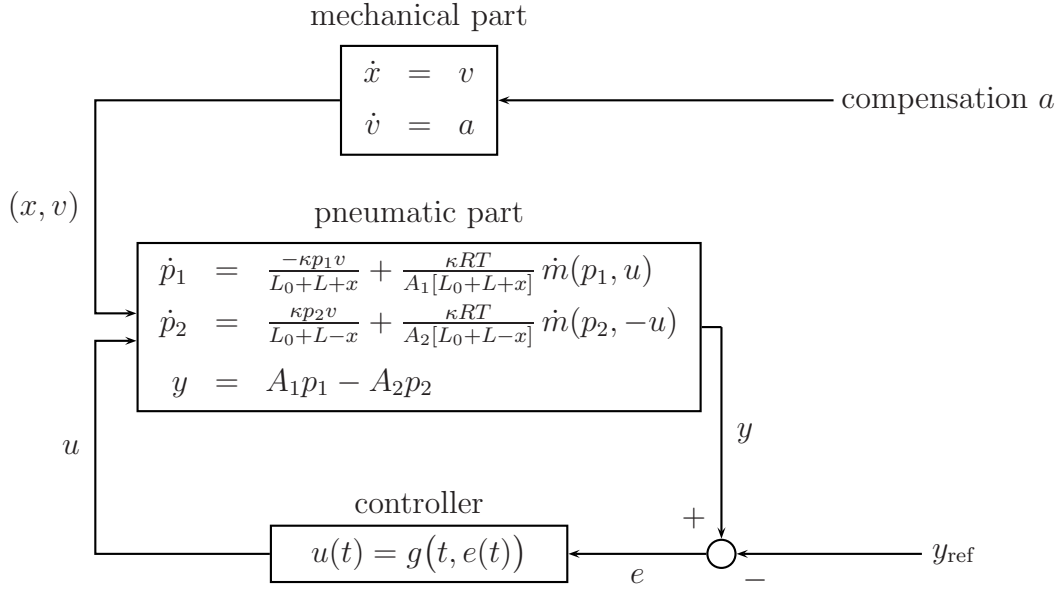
mechanical part

$\dot{x} = v$
$\dot{v} = a$

compensation $a$

$(x, v)$

pneumatic part

$\dot{p}_1 = \frac{-\kappa p_1 v}{L_0+L+x} + \frac{\kappa RT}{A_1[L_0+L+x]}\,\dot{m}(p_1, u)$
$\dot{p}_2 = \frac{\kappa p_2 v}{L_0+L-x} + \frac{\kappa RT}{A_2[L_0+L-x]}\,\dot{m}(p_2, -u)$
$y = A_1 p_1 - A_2 p_2$

$y$

$u$

controller

$u(t) = g\big(t, e(t)\big)$

$+$

$e$

$-$

$y_{\text{ref}}$